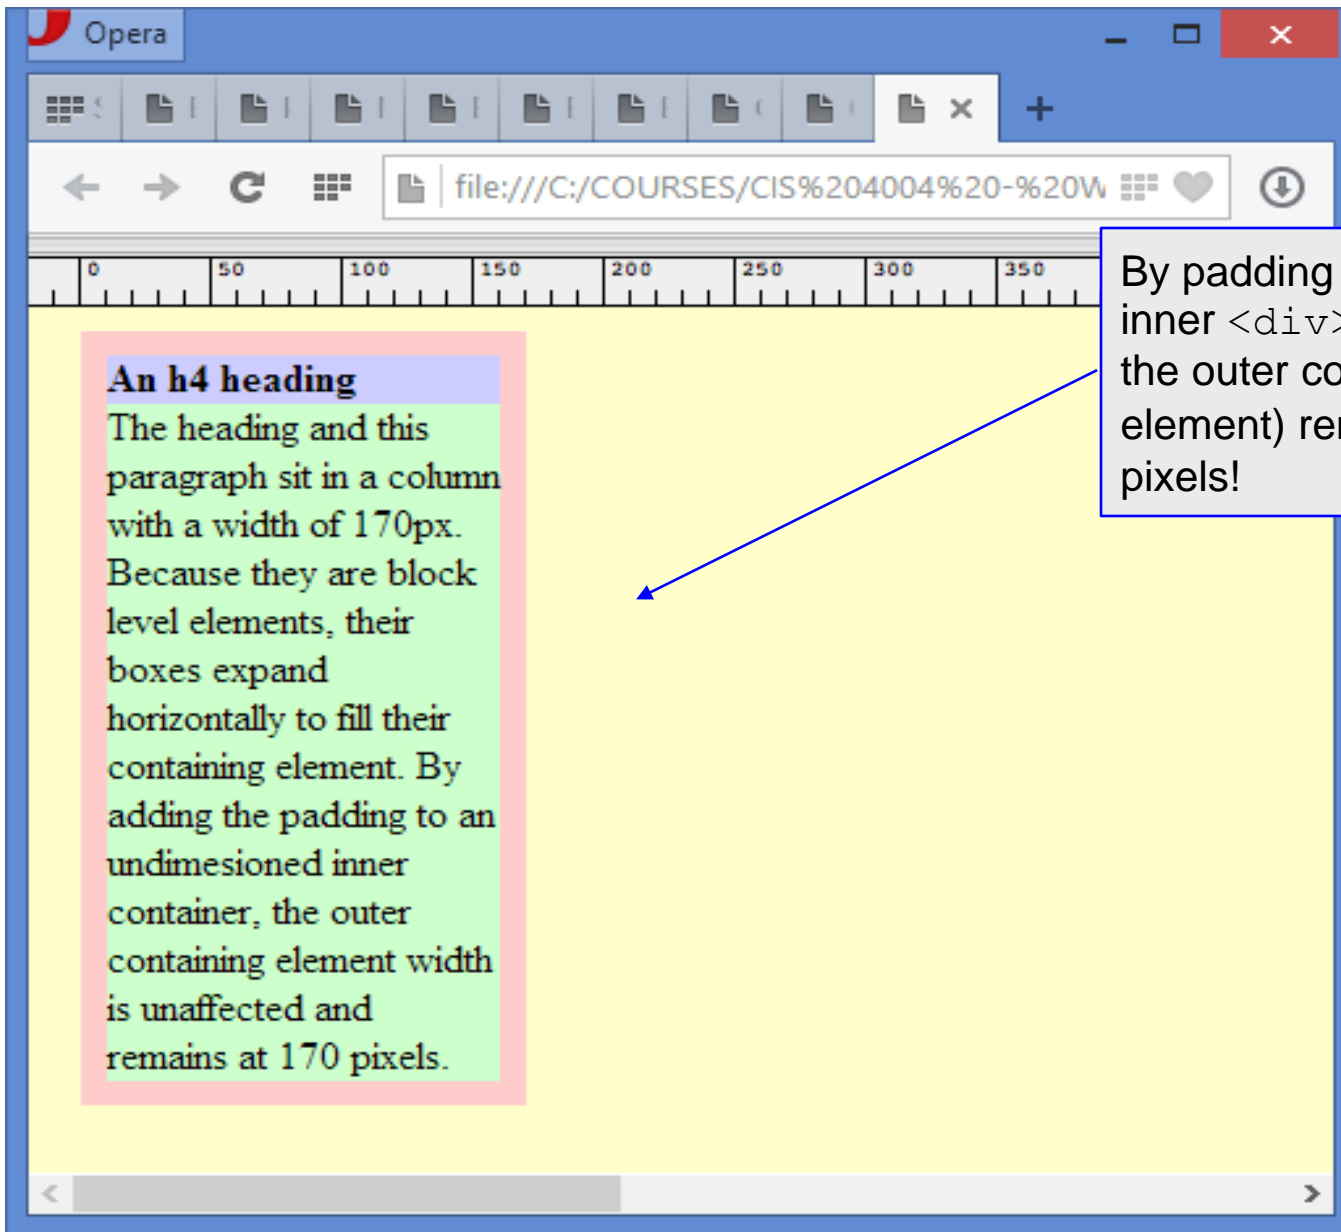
Opera

file:///C:/COURSES/CIS%204004%20-%20W

0 50 100 150 200 250 300 350

By padding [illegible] inner <div> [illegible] the outer co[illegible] element) re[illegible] pixels!

An h4 heading

The heading and this paragraph sit in a column with a width of 170px. Because they are block level elements, their boxes expand horizontally to fill their containing element. By adding the padding to an undimesioned inner container, the outer containing element width is unaffected and remains at 170 pixels.